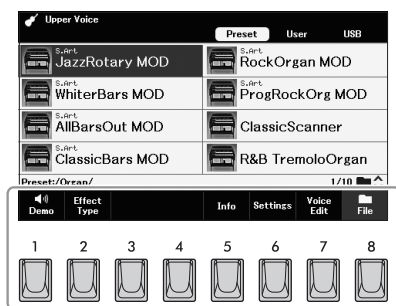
Upper Voice

Preset User USB

S.Art
JazzRotary MOD

S.Art
RockOrgan MOD

S.Art
WhiterBars MOD

S.Art
ProgRockOrg MOD

S.Art
AllBarsOut MOD

ClassicScanner

S.Art
ClassicBars MOD

R&B TremoloOrgan

Preset:/Organ/

1/10

Demo

Effect Type

Info

Settings

Voice Edit

File

1 2 3 4 5 6 7 8